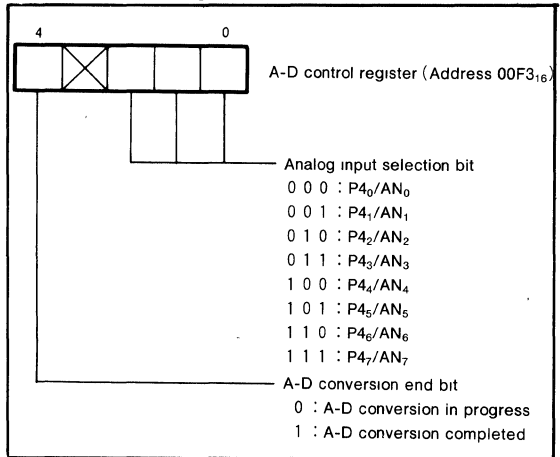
4 0

A-D control register (Address $00F3_{16}$)

Analog input selection bit
0 0 0 : $P4_0/AN_0$
0 0 1 : $P4_1/AN_1$
0 1 0 : $P4_2/AN_2$
0 1 1 : $P4_3/AN_3$
1 0 0 : $P4_4/AN_4$
1 0 1 : $P4_5/AN_5$
1 1 0 : $P4_6/AN_6$
1 1 1 : $P4_7/AN_7$

A-D conversion end bit
0 : A-D conversion in progress
1 : A-D conversion completed